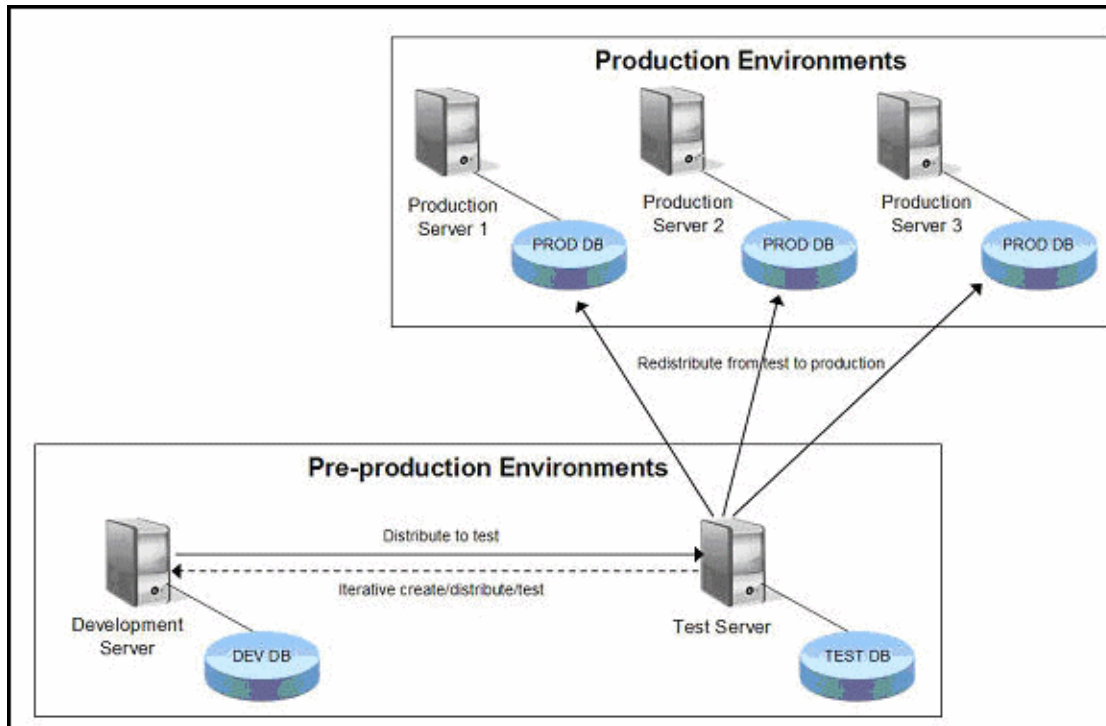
Production Environments

Production Server 1

PROD DB

Production Server 2

PROD DB

Production Server 3

PROD DB

Redistribute from test to production

Pre-production Environments

Distribute to test

Iterative create/distribute/test

Development Server

DEV DB

Test Server

TEST DB